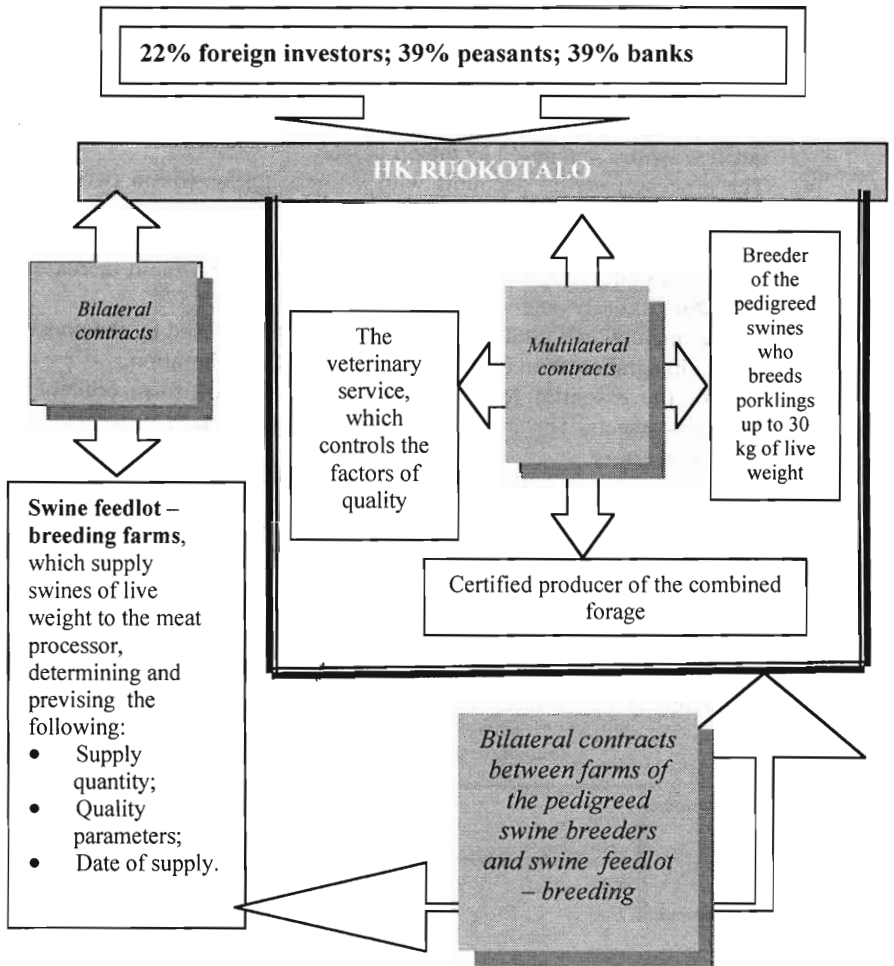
22% foreign investors; 39% peasants; 39% banks

HK RUOKOTALO

Bilateral contracts

The veterinary service, which controls the factors of quality

Multilateral contracts

Breeder of the pedigreed swines who breeds porklings up to 30 kg of live weight

Certified producer of the combined forage

**Swine feedlot – breeding farms**, which supply swines of live weight to the meat processor, determining and prevising the following:
- Supply quantity;
- Quality parameters;
- Date of supply.

Bilateral contracts between farms of the pedigreed swine breeders and swine feedlot – breeding